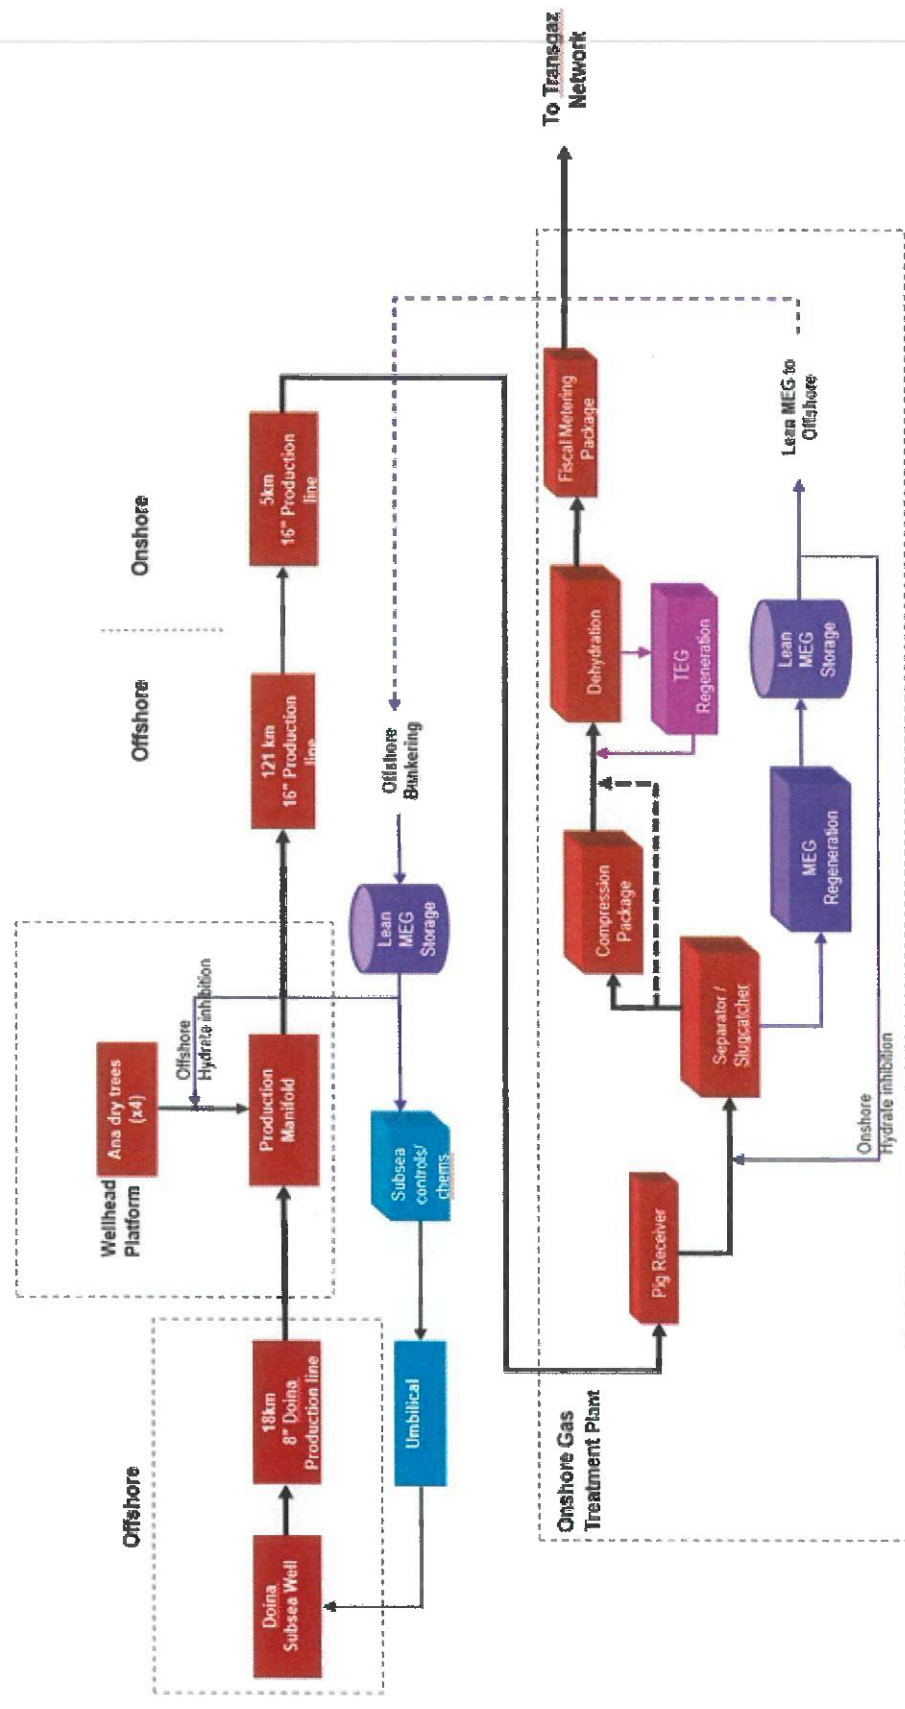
Offshore

Doina Subsea Well

18km 8" Doina Production line

Wellhead Platform

Ana dry trees (x4)

Offshore Hydrate inhibition

Production Manifold

Subsea controls/ chems

Umbilical

Lean MEG Storage

Offshore Bunkering

121 km 16" Production line

Offshore

Onshore

5km 16" Production line

To Transgaz Network

Onshore Gas Treatment Plant

Pig Receiver

Onshore Hydrate inhibition

Separator / Slugcatcher

Compression Package

MEG Regeneration

Dehydration

TEG Regeneration

Lean MEG Storage

Fiscal Metering Package

Lean MEG to Offshore